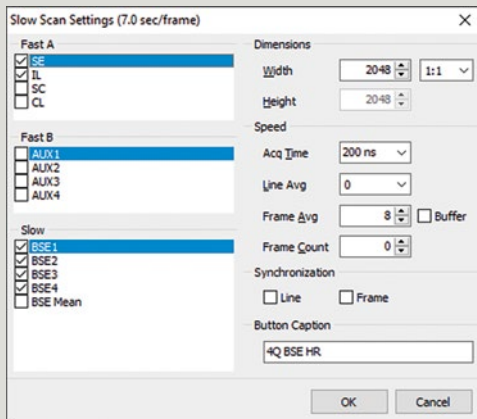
Slow Scan Settings (7.0 sec/frame)

×

Fast A

☑ SE
☑ IL
☐ SC
☐ CL

Fast B

☐ AUX1
☐ AUX2
☐ AUX3
☐ AUX4

Slow

☑ BSE1
☑ BSE2
☑ BSE3
☑ BSE4
☐ BSE Mean

Dimensions

Width 2048 1:1

Height 2048

Speed

Acq Time 200 ns

Line Avg 0

Frame Avg 8 ☐ Buffer

Frame Count 0

Synchronization

☐ Line ☐ Frame

Button Caption

4Q BSE HR

OK Cancel